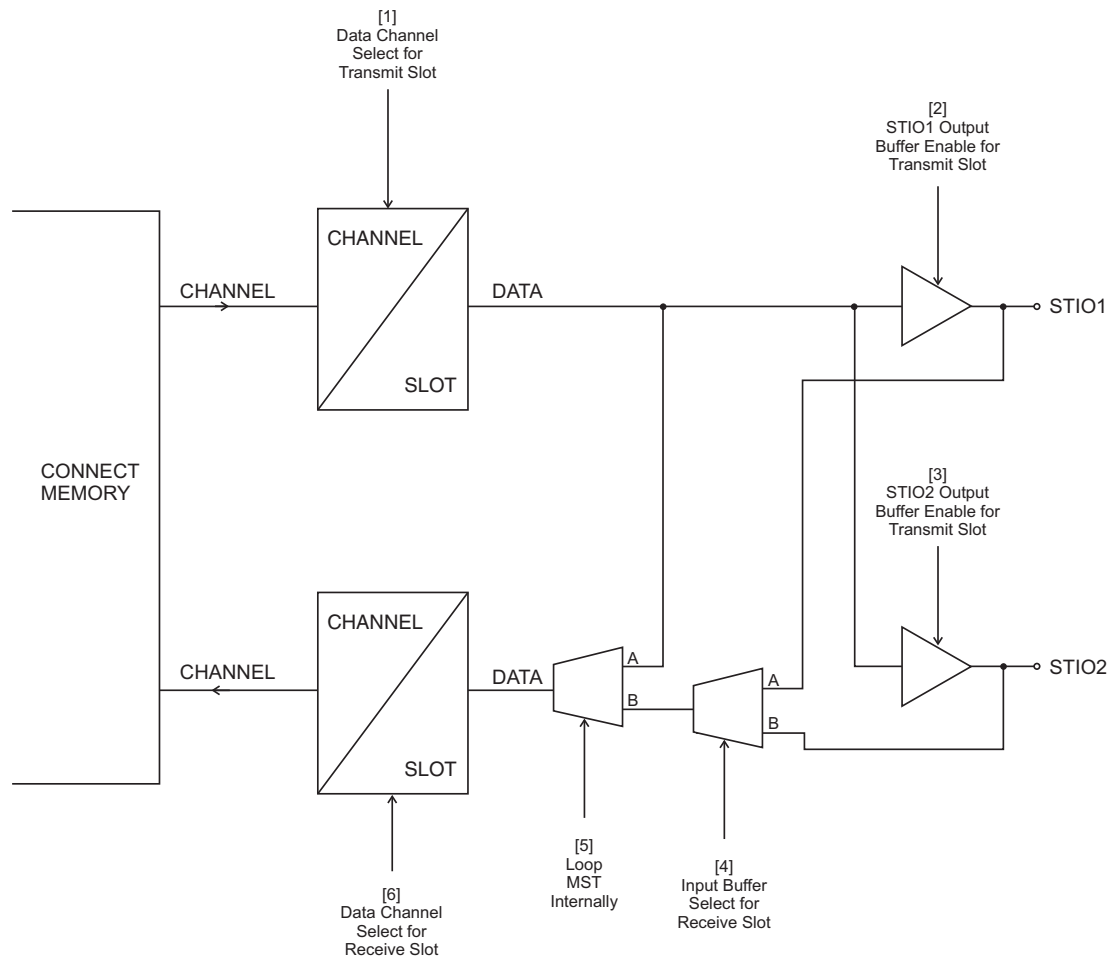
[1]
Data Channel
Select for
Transmit Slot

[2]
STIO1 Output
Buffer Enable for
Transmit Slot

CHANNEL

CHANNEL

DATA

SLOT

STIO1

CONNECT
MEMORY

[3]
STIO2 Output
Buffer Enable for
Transmit Slot

CHANNEL

CHANNEL

DATA

A

B

A

B

STIO2

SLOT

[5]
Loop
MST
Internally

[4]
Input Buffer
Select for
Receive Slot

[6]
Data Channel
Select for
Receive Slot